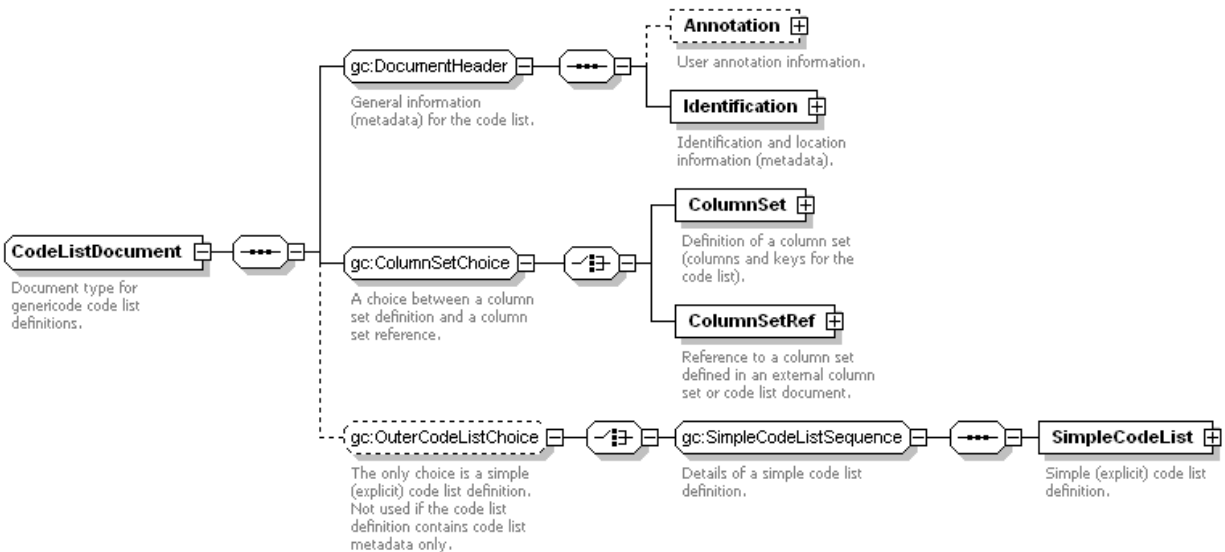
CodeListDocument

Document type for genericode code list definitions.

gc:DocumentHeader

General information (metadata) for the code list.

Annotation

User annotation information.

Identification

Identification and location information (metadata).

gc:ColumnSetChoice

A choice between a column set definition and a column set reference.

ColumnSet

Definition of a column set (columns and keys for the code list).

ColumnSetRef

Reference to a column set defined in an external column set or code list document.

gc:OuterCodeListChoice

The only choice is a simple (explicit) code list definition. Not used if the code list definition contains code list metadata only.

gc:SimpleCodeListSequence

Details of a simple code list definition.

SimpleCodeList

Simple (explicit) code list definition.